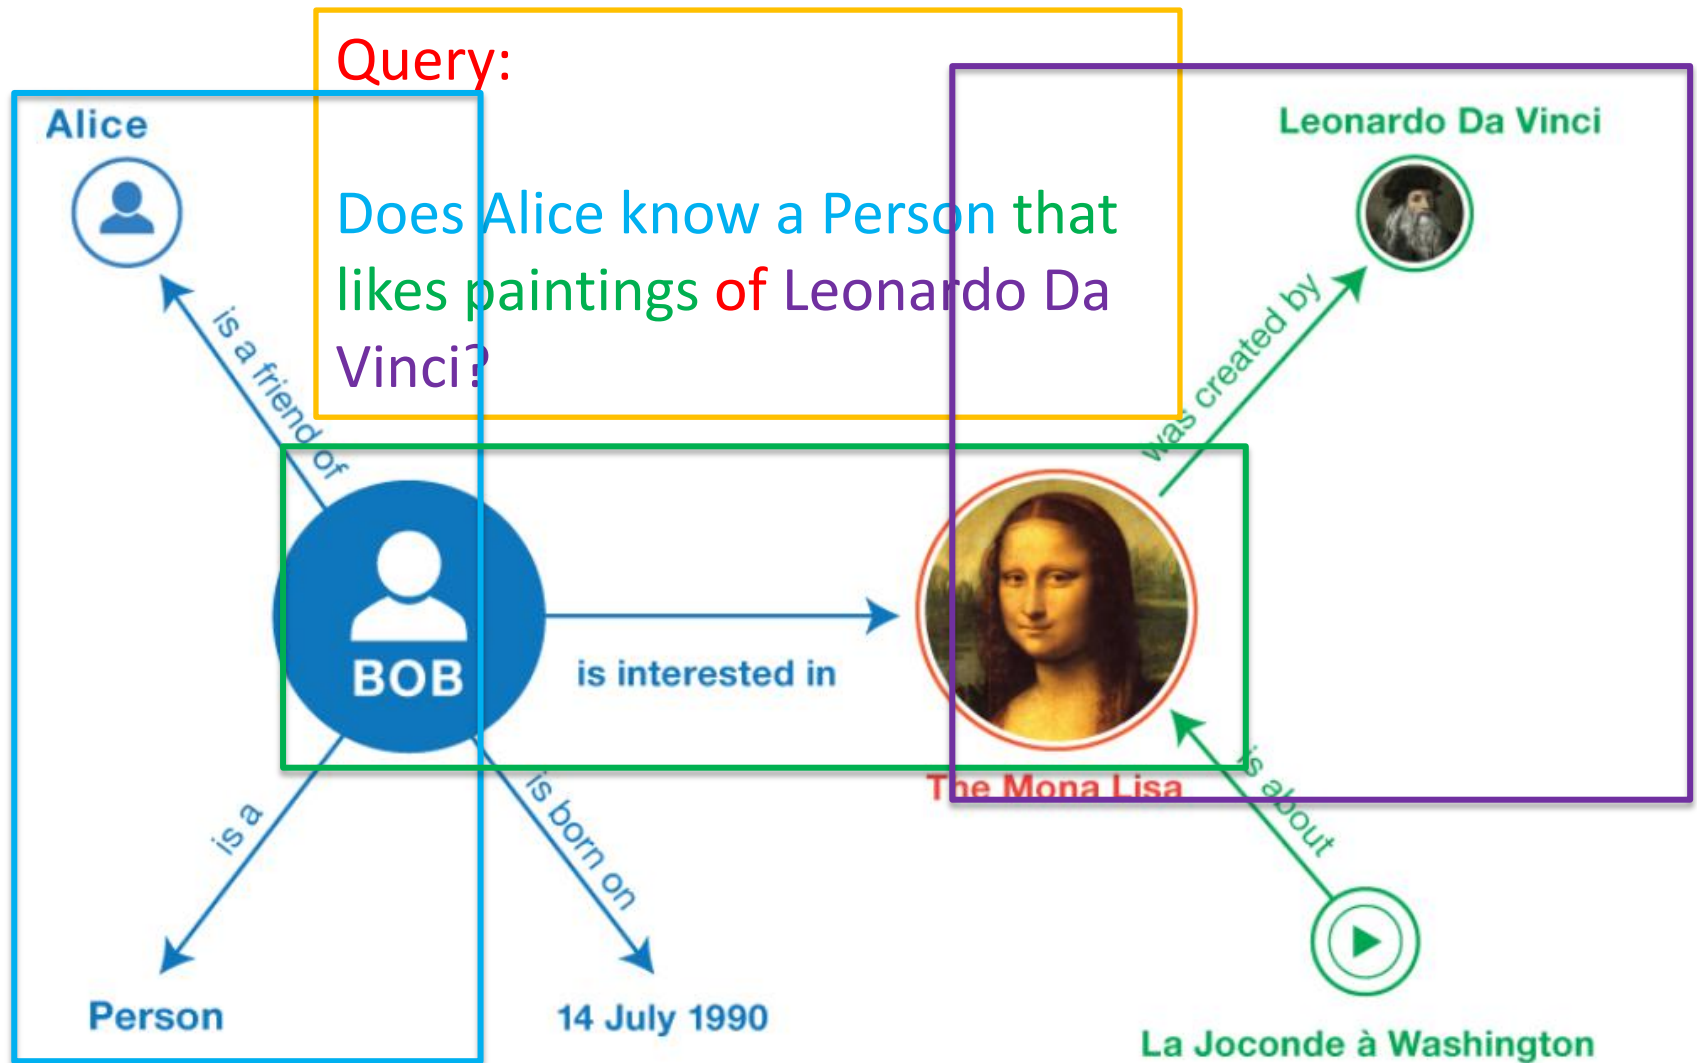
Query:

Does Alice know a Person that likes paintings of Leonardo Da Vinci?

Alice

is a friend of

Leonardo Da Vinci

was created by

BOB

is interested in

The Mona Lisa

is about

is a

is born on

Person

14 July 1990

La Joconde à Washington